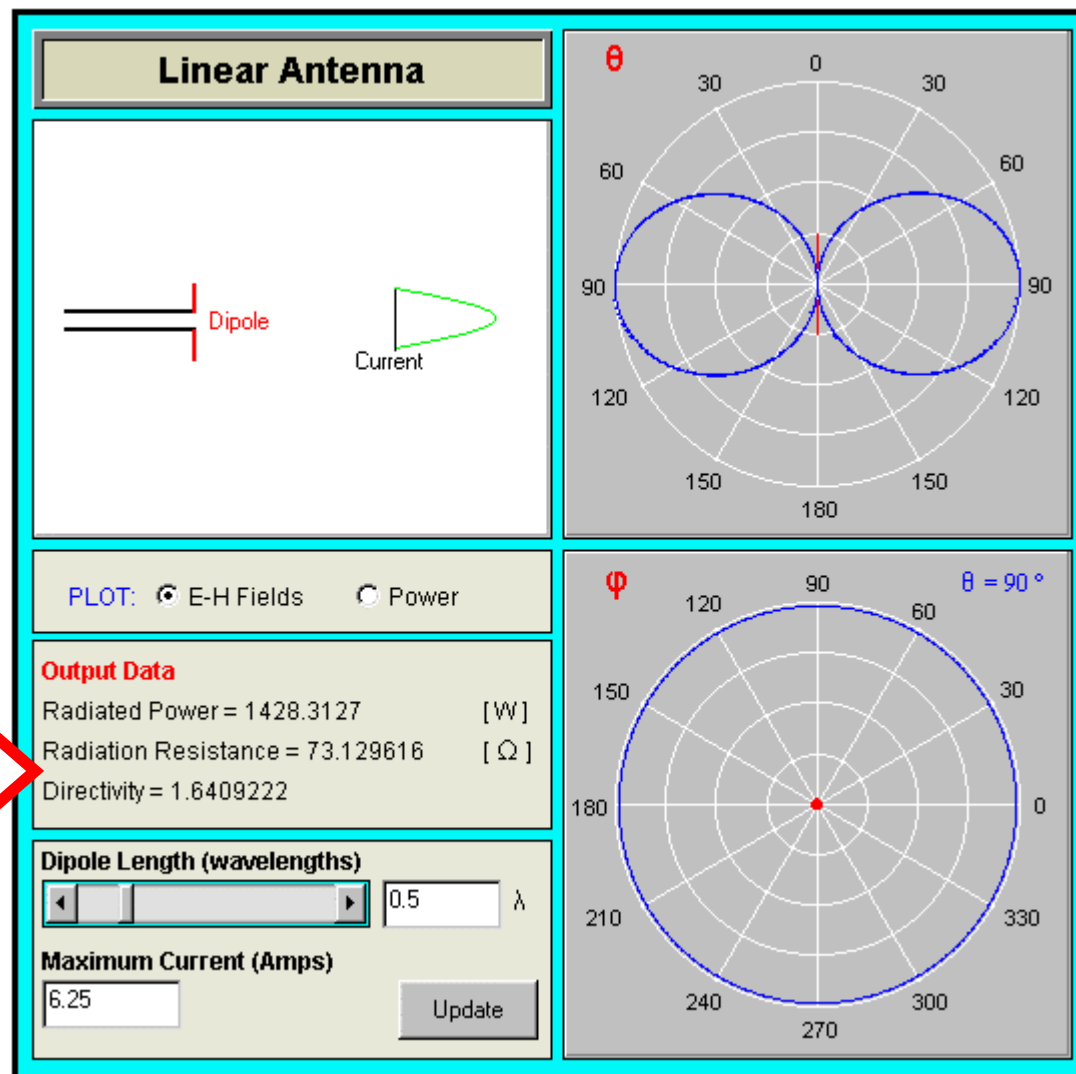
Linear Antenna

Dipole

Current

θ
0
30
30
60
60
90
90
120
120
150
150
180

PLOT: E-H Fields Power

φ
θ = 90 °
90
120
60
150
30
180
0
210
330
240
300
270

Output Data
Radiated Power = 1428.3127 [W]
Radiation Resistance = 73.129616 [Ω]
Directivity = 1.6409222

Dipole Length (wavelengths)
0.5 λ

Maximum Current (Amps)
6.25

Update